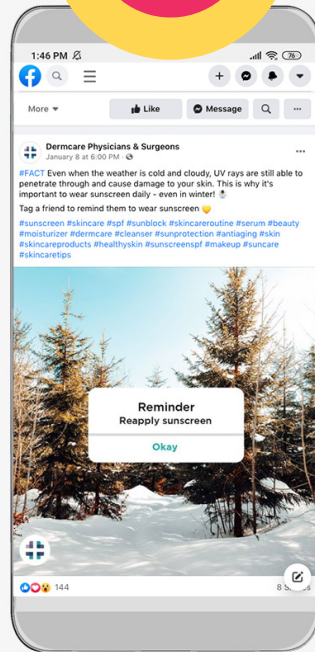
1:46 PM

76

More ▾

Like

Message

Dermcare Physicians & Surgeons
January 8 at 6:00 PM ·

#FACT Even when the weather is cold and cloudy, UV rays are still able to penetrate through and cause damage to your skin. This is why it's important to wear sunscreen daily - even in winter! ☃️

Tag a friend to remind them to wear sunscreen 😉

#sunscreen #skincare #spf #sunblock #skincareroutine #serum #beauty #moisturizer #dermcare #cleanser #sunprotection #antiaging #skin #skincareproducts #healthyskin #sunscreenspf #makeup #suncare #skincaretips

Reminder
Reapply sunscreen

Okay

144

8 S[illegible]